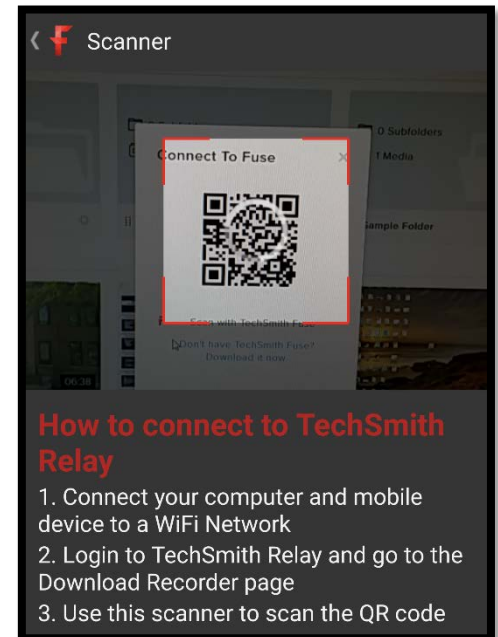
Scanner

Connect To Fuse

0 Subfolders

1 Media

Sample Folder

Scan with TechSmith Fuse

Don't have TechSmith Fuse? Download it now

06:38

How to connect to TechSmith Relay

1. Connect your computer and mobile device to a WiFi Network

2. Login to TechSmith Relay and go to the Download Recorder page

3. Use this scanner to scan the QR code